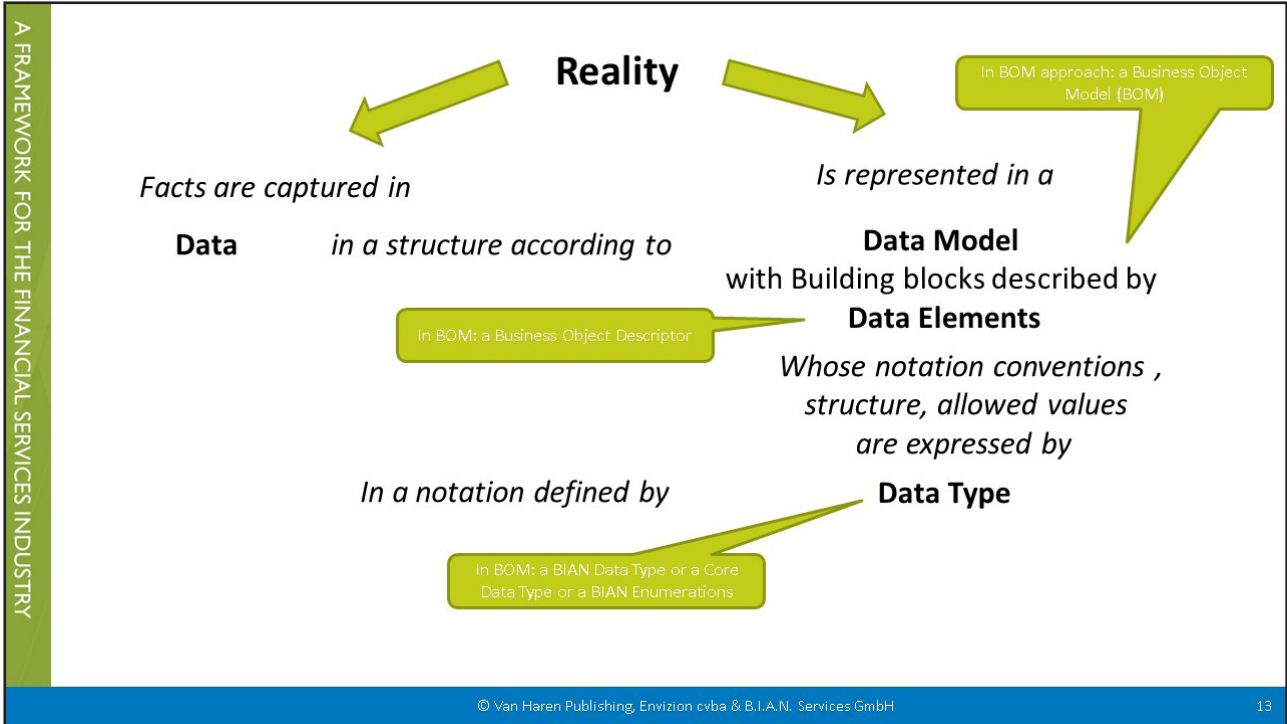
A FRAMEWORK FOR THE FINANCIAL SERVICES INDUSTRY

Reality

In BOM approach: a Business Object Model (BOM)

Facts are captured in

Is represented in a

Data in a structure according to

Data Model
with Building blocks described by
Data Elements

In BOM: a Business Object Descriptor

Whose notation conventions , structure, allowed values are expressed by

In a notation defined by

Data Type

In BOM: a BIAN Data Type or a Core Data Type or a BIAN Enumerations

© Van Haren Publishing, Envizion cvba & B.I.A.N. Services GmbH

13